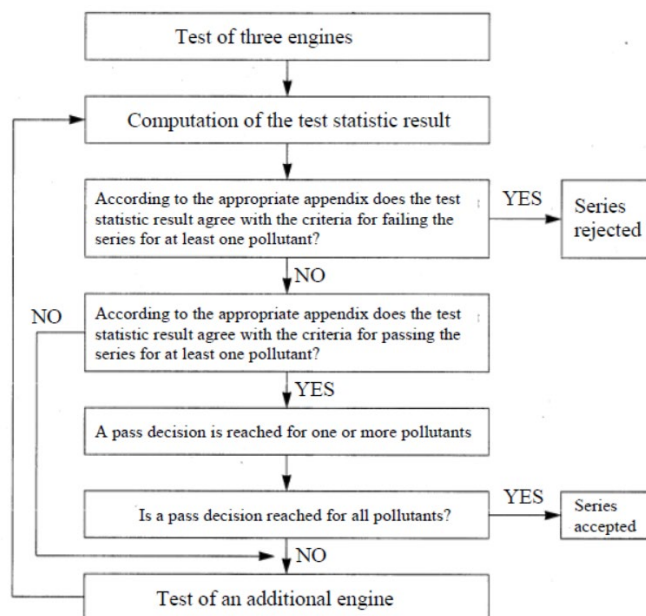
Test of three engines

Computation of the test statistic result

According to the appropriate appendix does the test statistic result agree with the criteria for failing the series for at least one pollutant?

YES

Series rejected

NO

NO

According to the appropriate appendix does the test statistic result agree with the criteria for passing the series for at least one pollutant?

YES

A pass decision is reached for one or more pollutants

Is a pass decision reached for all pollutants?

YES

Series accepted

NO

Test of an additional engine